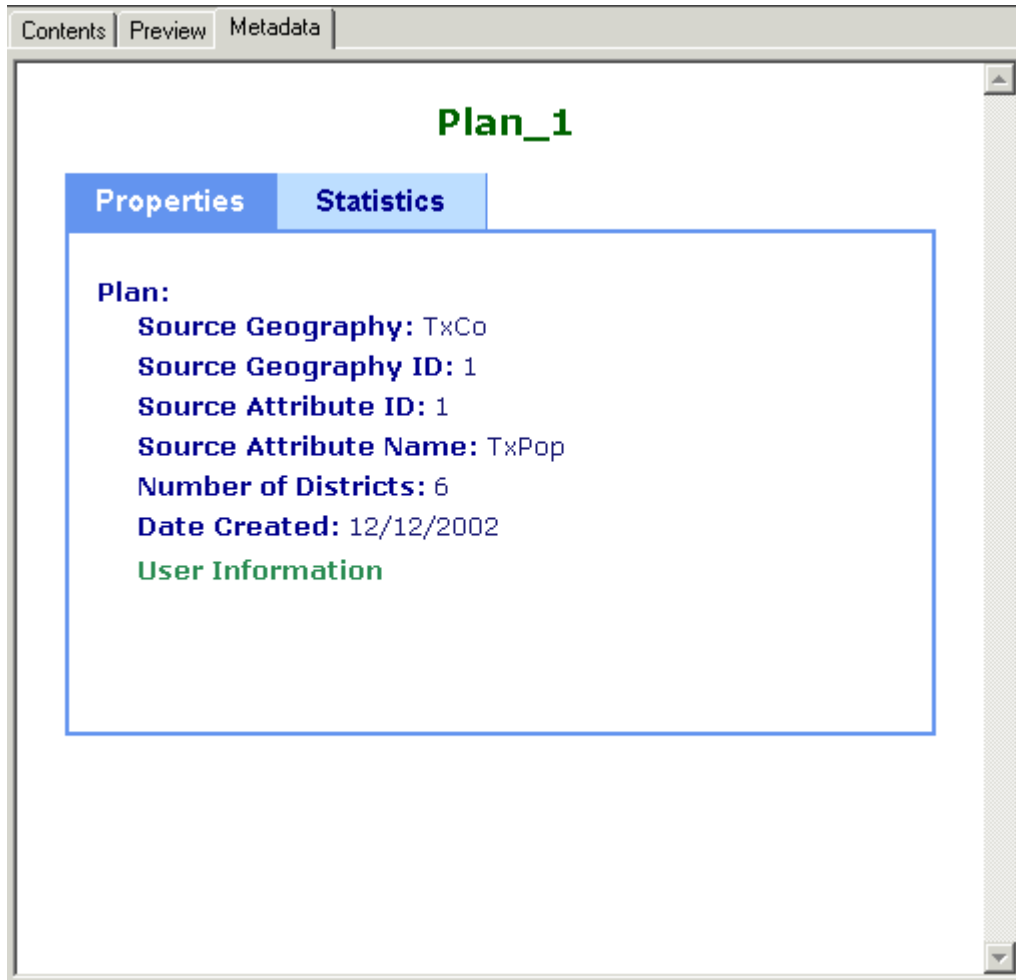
Contents | Preview | Metadata

Plan_1

Properties | Statistics

Plan:
Source Geography: TxCo
Source Geography ID: 1
Source Attribute ID: 1
Source Attribute Name: TxPop
Number of Districts: 6
Date Created: 12/12/2002
User Information